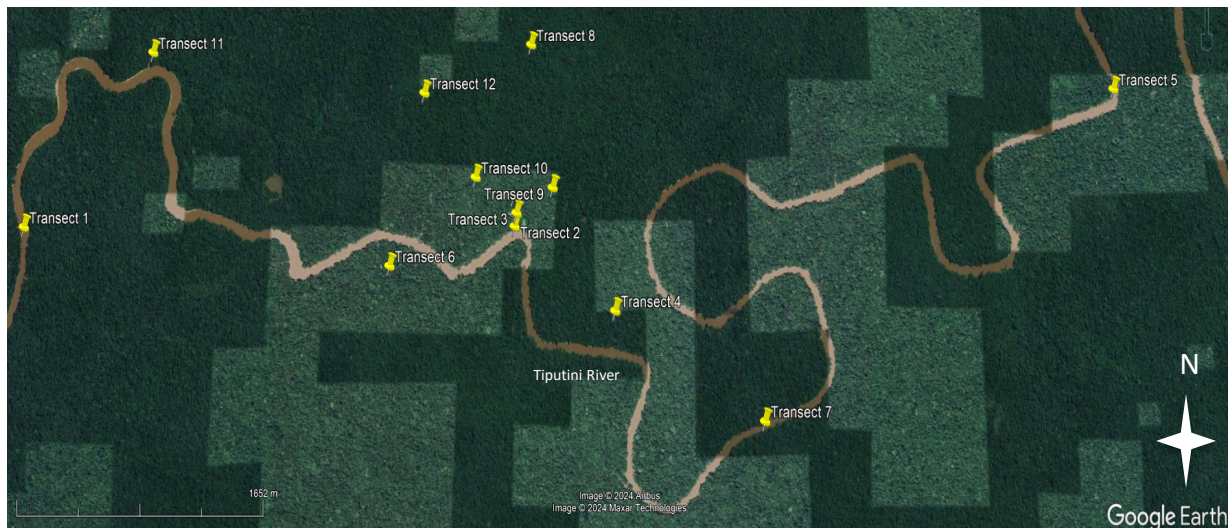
Transect 11
Transect 8
Transect 12
Transect 5
Transect 10
Transect 9
Transect 1
Transect 3
Transect 2
Transect 6
Transect 4
Tiputini River
N
Transect 7
1652 m
Image © 2024 Airbus
Image © 2024 Maxar Technologies
Google Earth